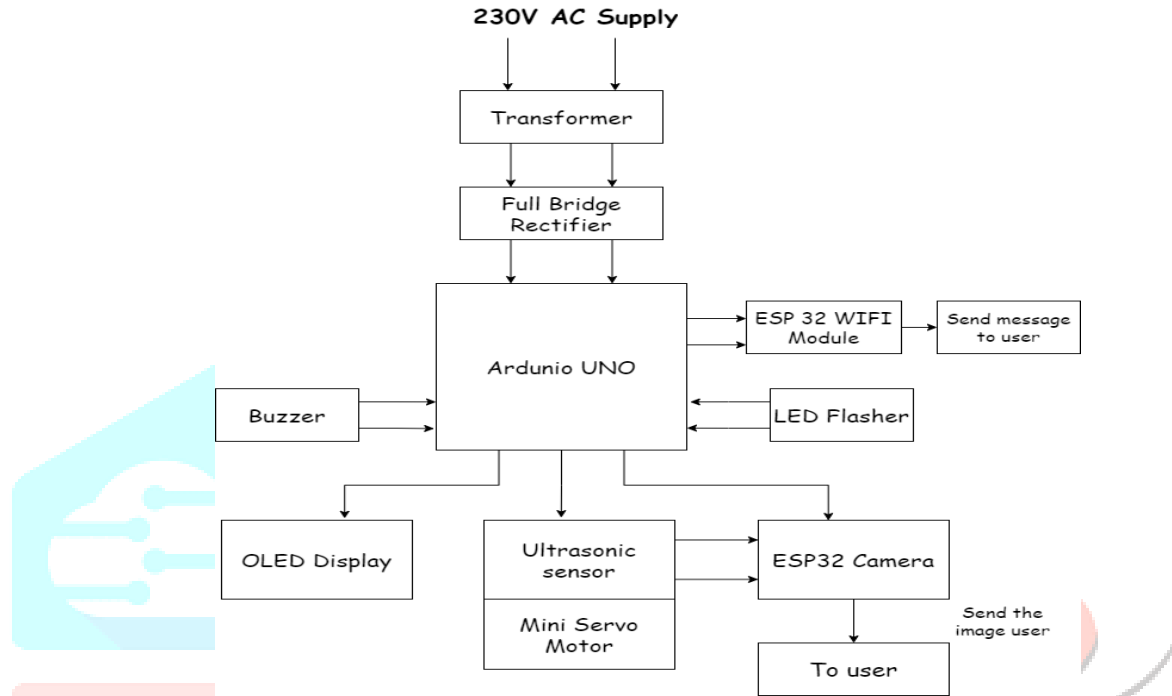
230V AC Supply

Transformer

Full Bridge Rectifier

Ardunio UNO

ESP 32 WIFI Module

Send message to user

Buzzer

LED Flasher

OLED Display

Ultrasonic sensor

Mini Servo Motor

ESP32 Camera

Send the image user

To user